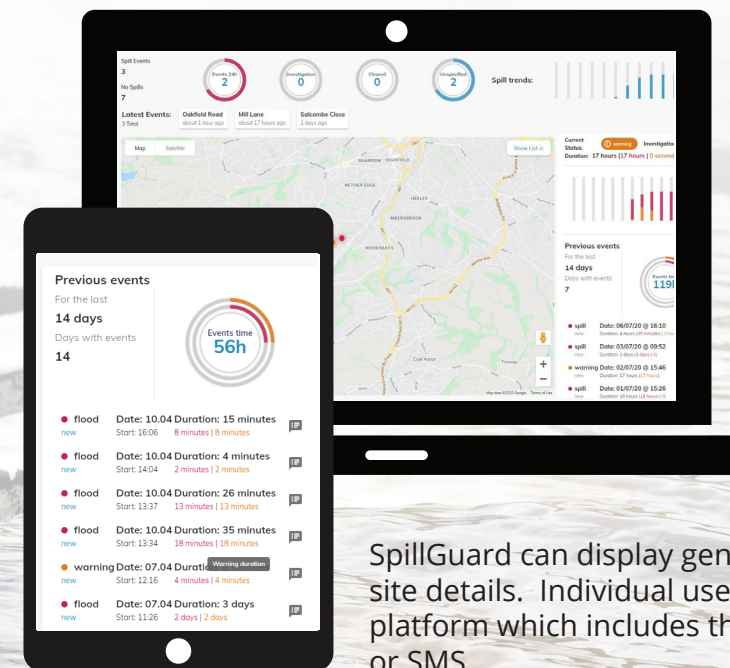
Spill Events
3
No Spills
7

Events 24h
2

Investigation
0

Cleared
0

Unspecified
2

Spill trends:

Latest Events:
3 Total

Oakfield Road
about 1 hours ago

Mill Lane
about 17 hours ago

Salcombe Close
2 days ago

Map
Satellite

Show List

SHARROW
NETHER EDGE
HEELEY
MEERSBROOK
WOODSEATS

Map data ©2020 Google Terms of Use

Current States:
warning
Investigatio
Duration: 17 hours | 17 hours | 0 second

Previous events
For the last
14 days
Days with events
7

Events ti
119h

spill
new
Date: 06/07/20 @ 16:10
Duration: 4 hours

spill
new
Date: 03/07/20 @ 09:52
Duration: 3 days

warning
new
Date: 02/07/20 @ 15:46
Duration: 17 hours

spill
new
Date: 01/07/20 @ 15:26
Duration: 18 hours

Previous events
For the last
14 days
Days with events
14

Events time
56h

flood
new
Date: 10.04
Start: 16:06
Duration: 15 minutes
8 minutes | 8 minutes

flood
new
Date: 10.04
Start: 14:04
Duration: 4 minutes
2 minutes | 2 minutes

flood
new
Date: 10.04
Start: 13:37
Duration: 26 minutes
13 minutes | 13 minutes

flood
new
Date: 10.04
Start: 13:34
Duration: 35 minutes
18 minutes | 18 minutes

warning
new
Date: 07.04
Start: 12:16
Duratio
Warning duration
4 minutes | 4 minutes

flood
new
Date: 07.04
Start: 11:26
Duration: 3 days
2 days | 2 days

SpillGuard can display gen site details. Individual use platform which includes th or SMS